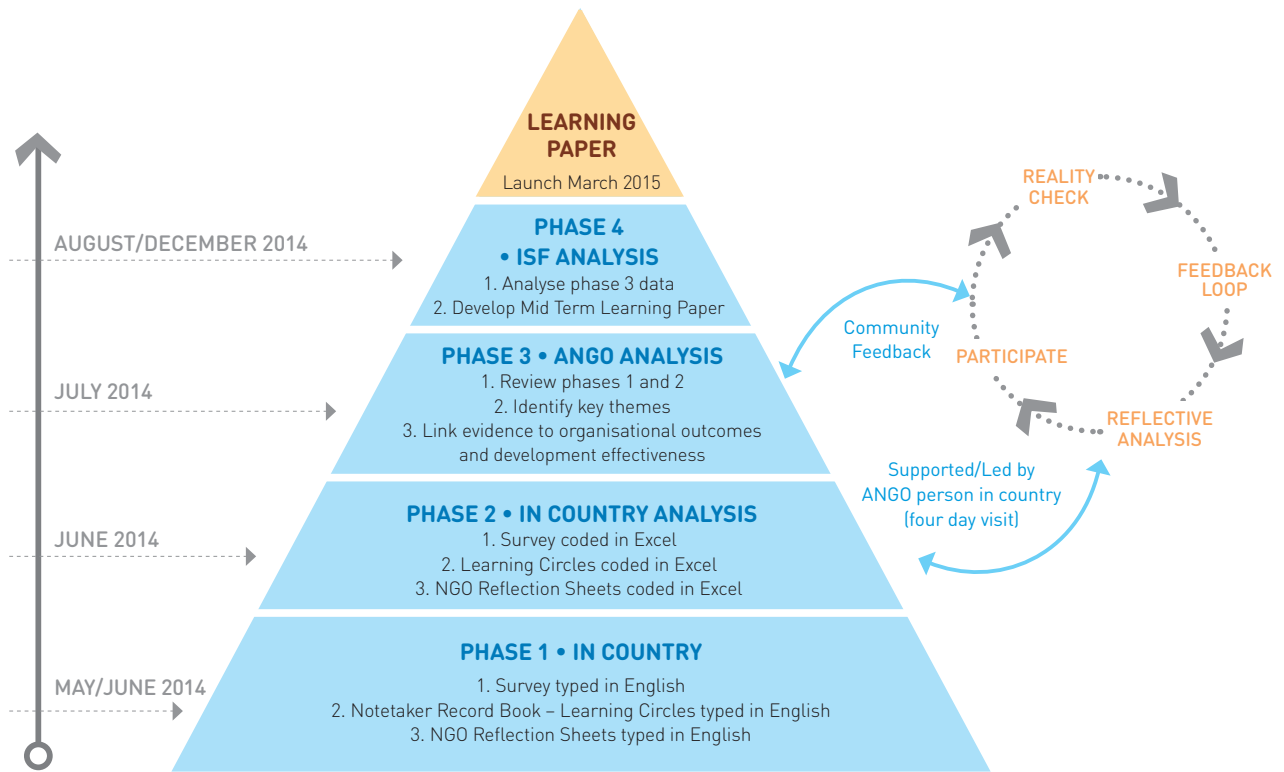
LEARNING PAPER
Launch March 2015

AUGUST/DECEMBER 2014

PHASE 4
• ISF ANALYSIS
1. Analyse phase 3 data
2. Develop Mid Term Learning Paper

JULY 2014

PHASE 3 • ANGO ANALYSIS
1. Review phases 1 and 2
2. Identify key themes
3. Link evidence to organisational outcomes and development effectiveness

JUNE 2014

PHASE 2 • IN COUNTRY ANALYSIS
1. Survey coded in Excel
2. Learning Circles coded in Excel
3. NGO Reflection Sheets coded in Excel

MAY/JUNE 2014

PHASE 1 • IN COUNTRY
1. Survey typed in English
2. Notetaker Record Book – Learning Circles typed in English
3. NGO Reflection Sheets typed in English

Community Feedback

Supported/Led by ANGO person in country (four day visit)

REALITY CHECK

FEEDBACK LOOP

REFLECTIVE ANALYSIS

PARTICIPATE